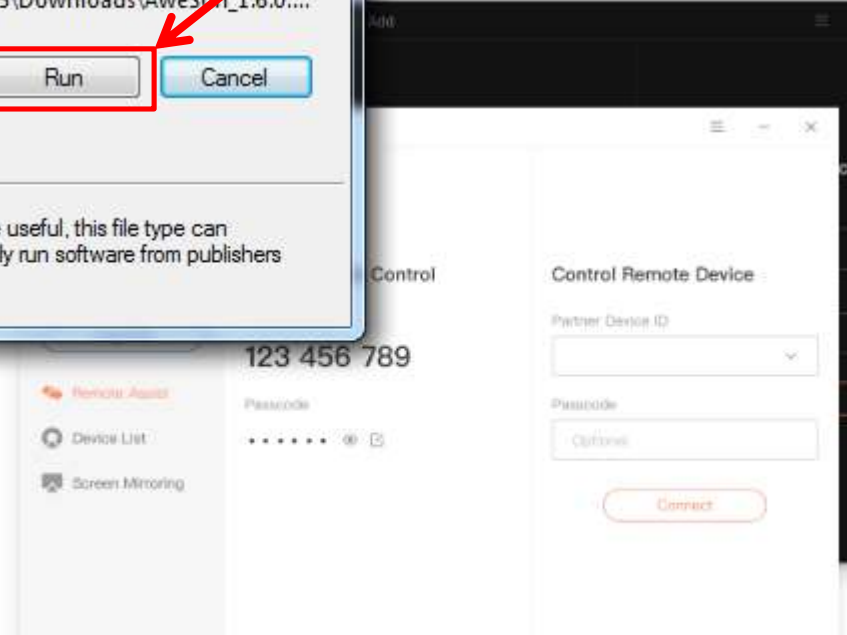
s\Downloads\AweSun_1.6.0....

Run

Cancel

e useful, this file type can
ly run software from publishers

Add

Control

123 456 789

Passcode

•••••••

Remote Assist

Device List

Screen Mirroring

Control Remote Device

Partner Device ID

Passcode

Optional

Connect